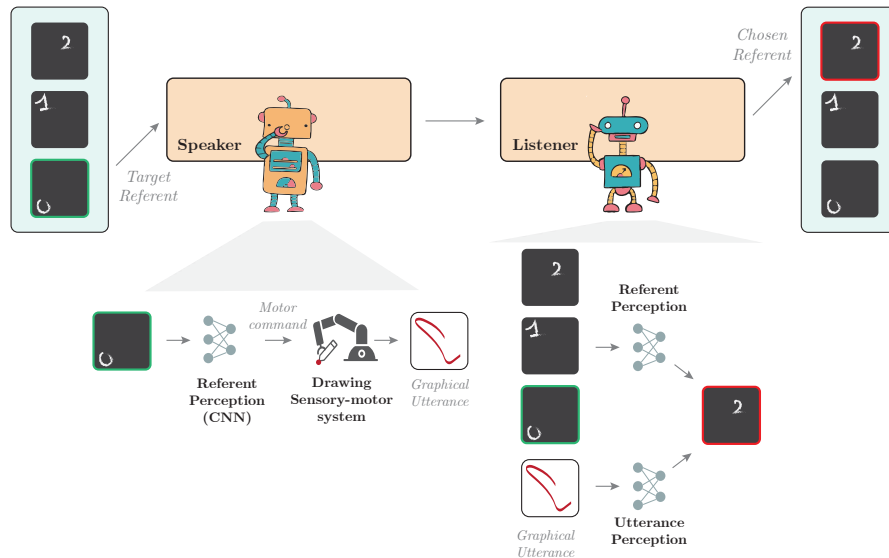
2

1

0

Target Referent

Speaker

Listener

Chosen Referent

2

1

0

0

Referent Perception (CNN)

Motor command

Drawing Sensory-motor system

Graphical Utterance

2

1

0

Referent Perception

2

Graphical Utterance

Utterance Perception